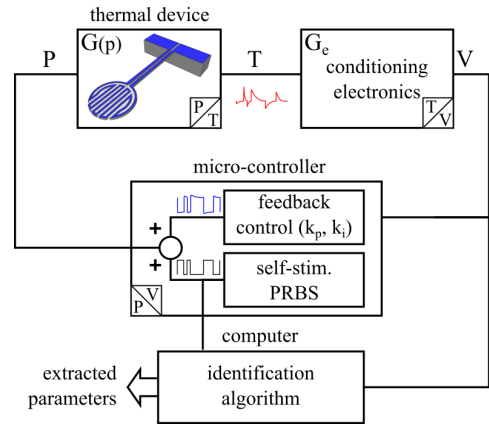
thermal device

G(p)

P

T

$G_e$

conditioning electronics

V

$\frac{P}{T}$

$\frac{T}{V}$

micro-controller

feedback control ($k_p$, $k_i$)

+

+

self-stim. PRBS

$\frac{P}{V}$

computer

extracted parameters

identification algorithm